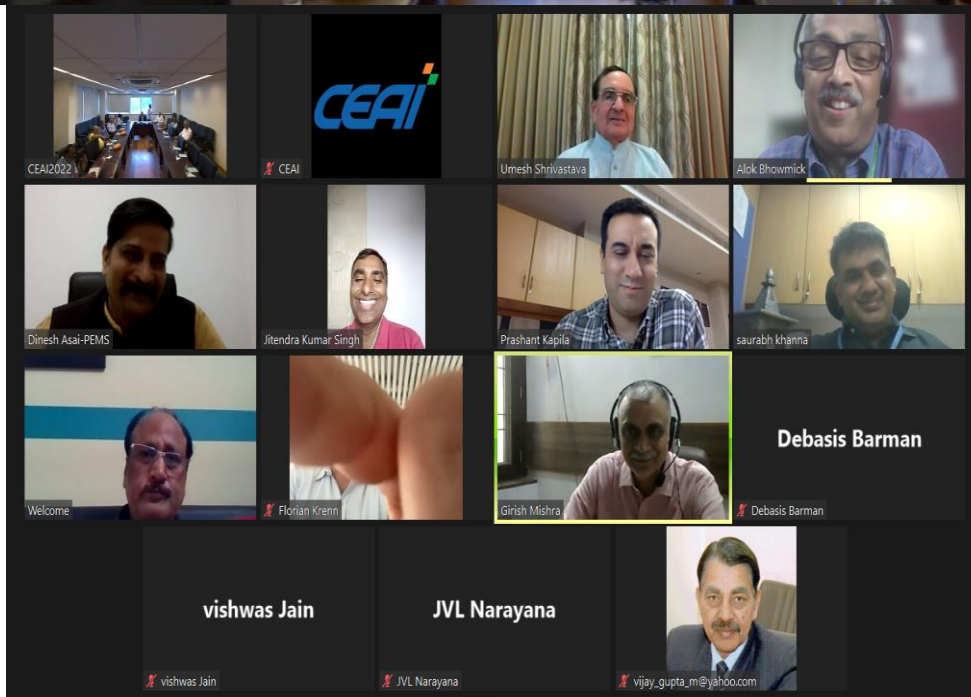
CEAI2022

CEAI

CEAI

Umesh Shrivastava

Alok Bhowmick

Dinesh Asai-PEMS

Jitendra Kumar Singh

Prashant Kapila

saurabh khanna

Welcome

Florian Krenn

Girish Mishra

Debasis Barman

Debasis Barman

vishwas Jain

vishwas Jain

JVL Narayana

JVL Narayana

vijay_gupta_m@yahoo.com